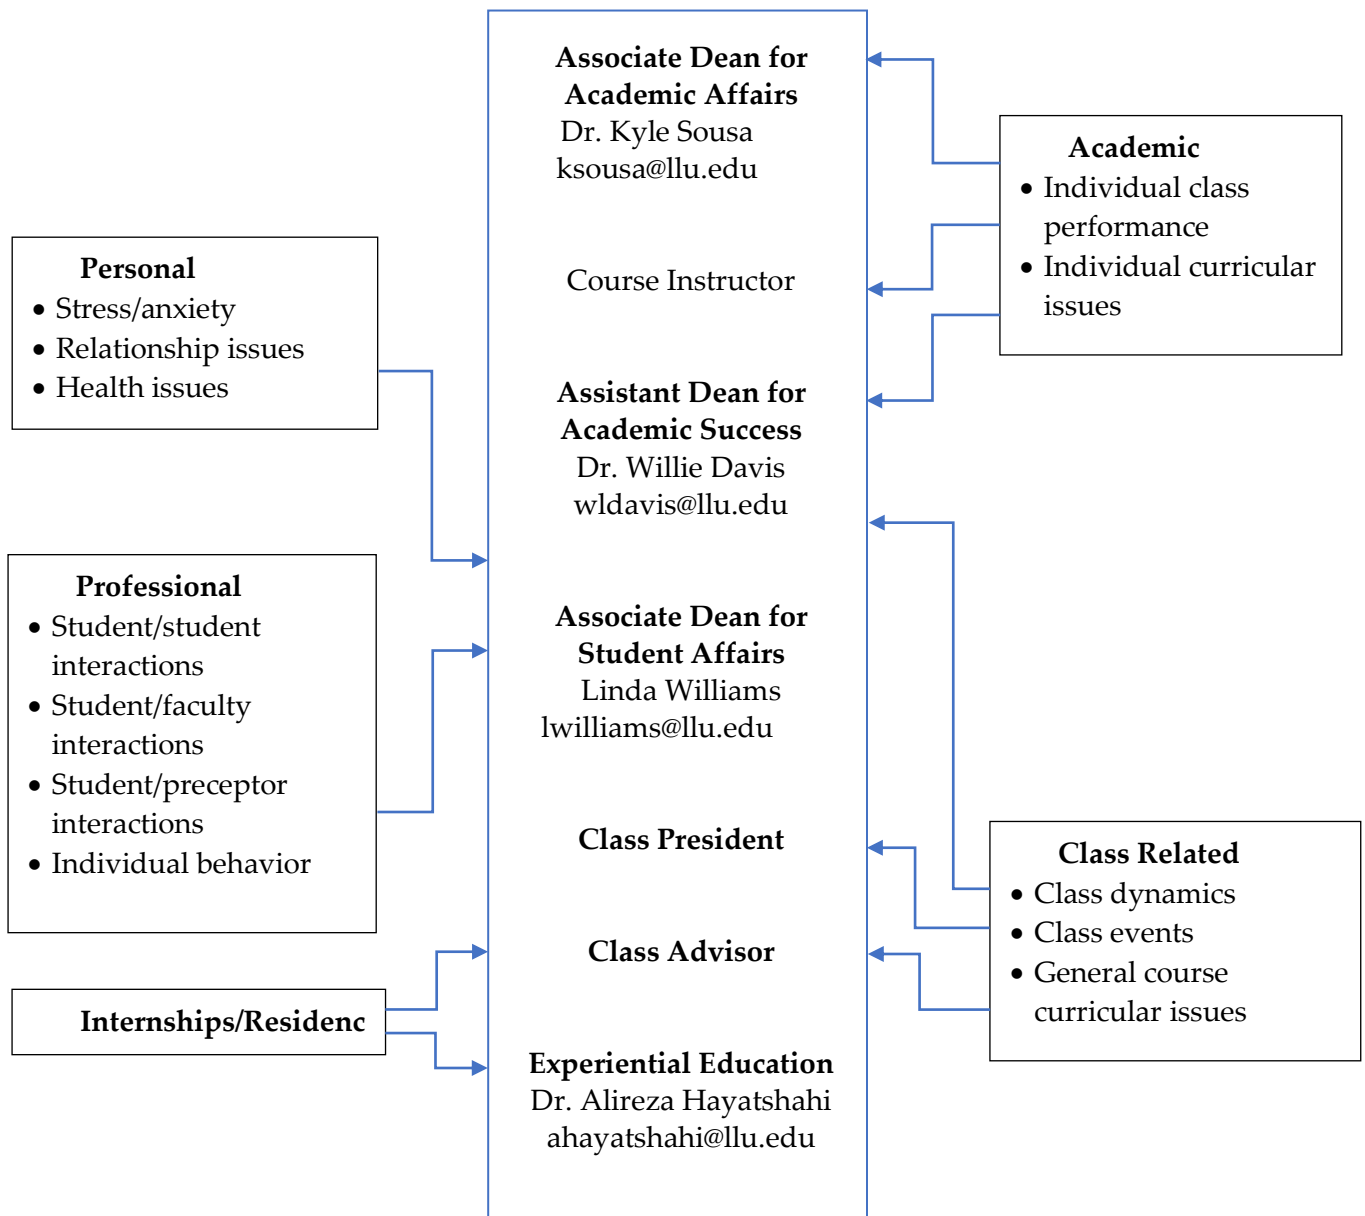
Associate Dean for Academic Affairs
Dr. Kyle Sousa
ksousa@llu.edu

Course Instructor

Assistant Dean for Academic Success
Dr. Willie Davis
wldavis@llu.edu

Associate Dean for Student Affairs
Linda Williams
lwilliams@llu.edu

Class President

Class Advisor

Experiential Education
Dr. Alireza Hayatshahi
ahayatshahi@llu.edu

Academic
• Individual class performance
• Individual curricular issues

Personal
• Stress/anxiety
• Relationship issues
• Health issues

Professional
• Student/student interactions
• Student/faculty interactions
• Student/preceptor interactions
• Individual behavior

Class Related
• Class dynamics
• Class events
• General course curricular issues

Internships/Residenc